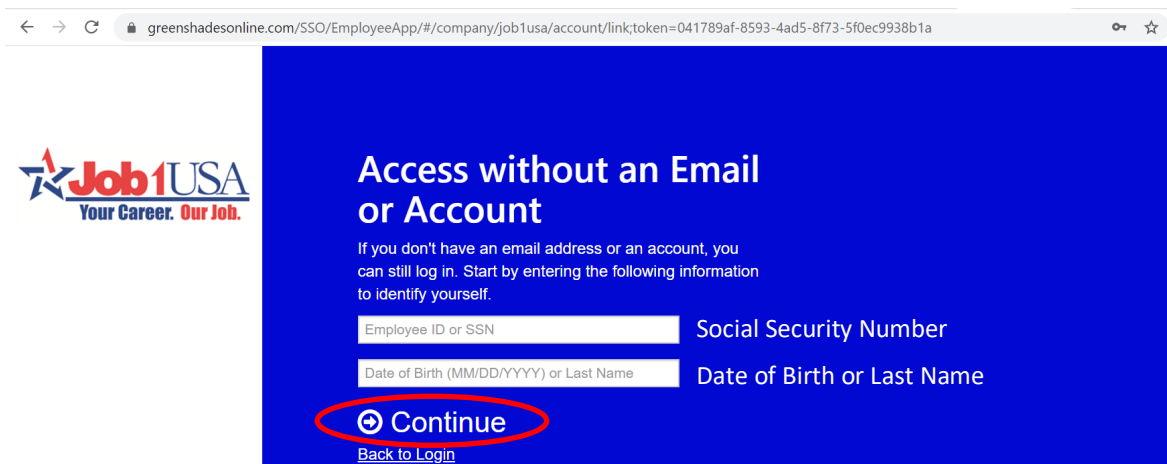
greenshadesonline.com/SSO/EmployeeApp/#/company/job1usa/account/link;token=041789af-8593-4ad5-8f73-5f0ec9938b1a

Job1USA
Your Career. Our Job.

Access without an Email or Account

If you don't have an email address or an account, you can still log in. Start by entering the following information to identify yourself.

Employee ID or SSN

Social Security Number

Date of Birth (MM/DD/YYYY) or Last Name

Date of Birth or Last Name

Continue

Back to Login